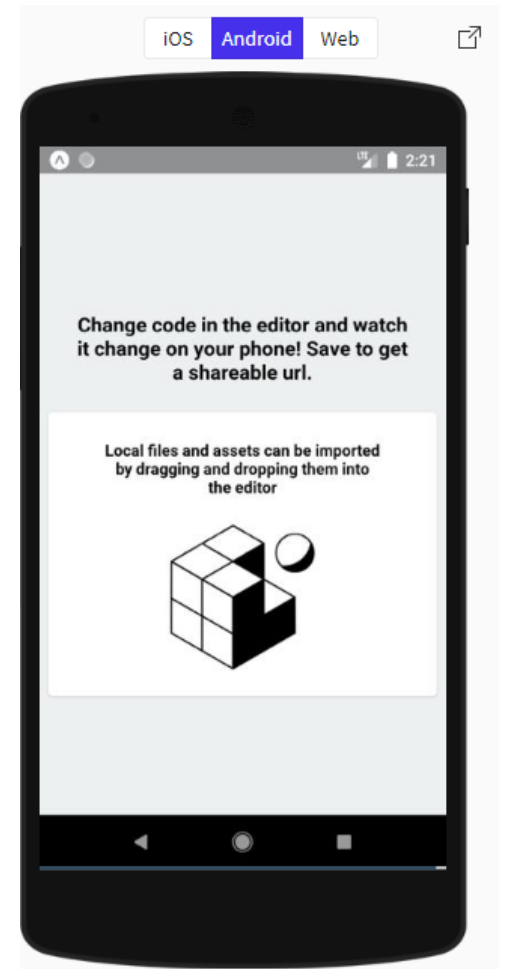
iOS Android Web

LTE 2:21

Change code in the editor and watch it change on your phone! Save to get a shareable url.

Local files and assets can be imported by dragging and dropping them into the editor